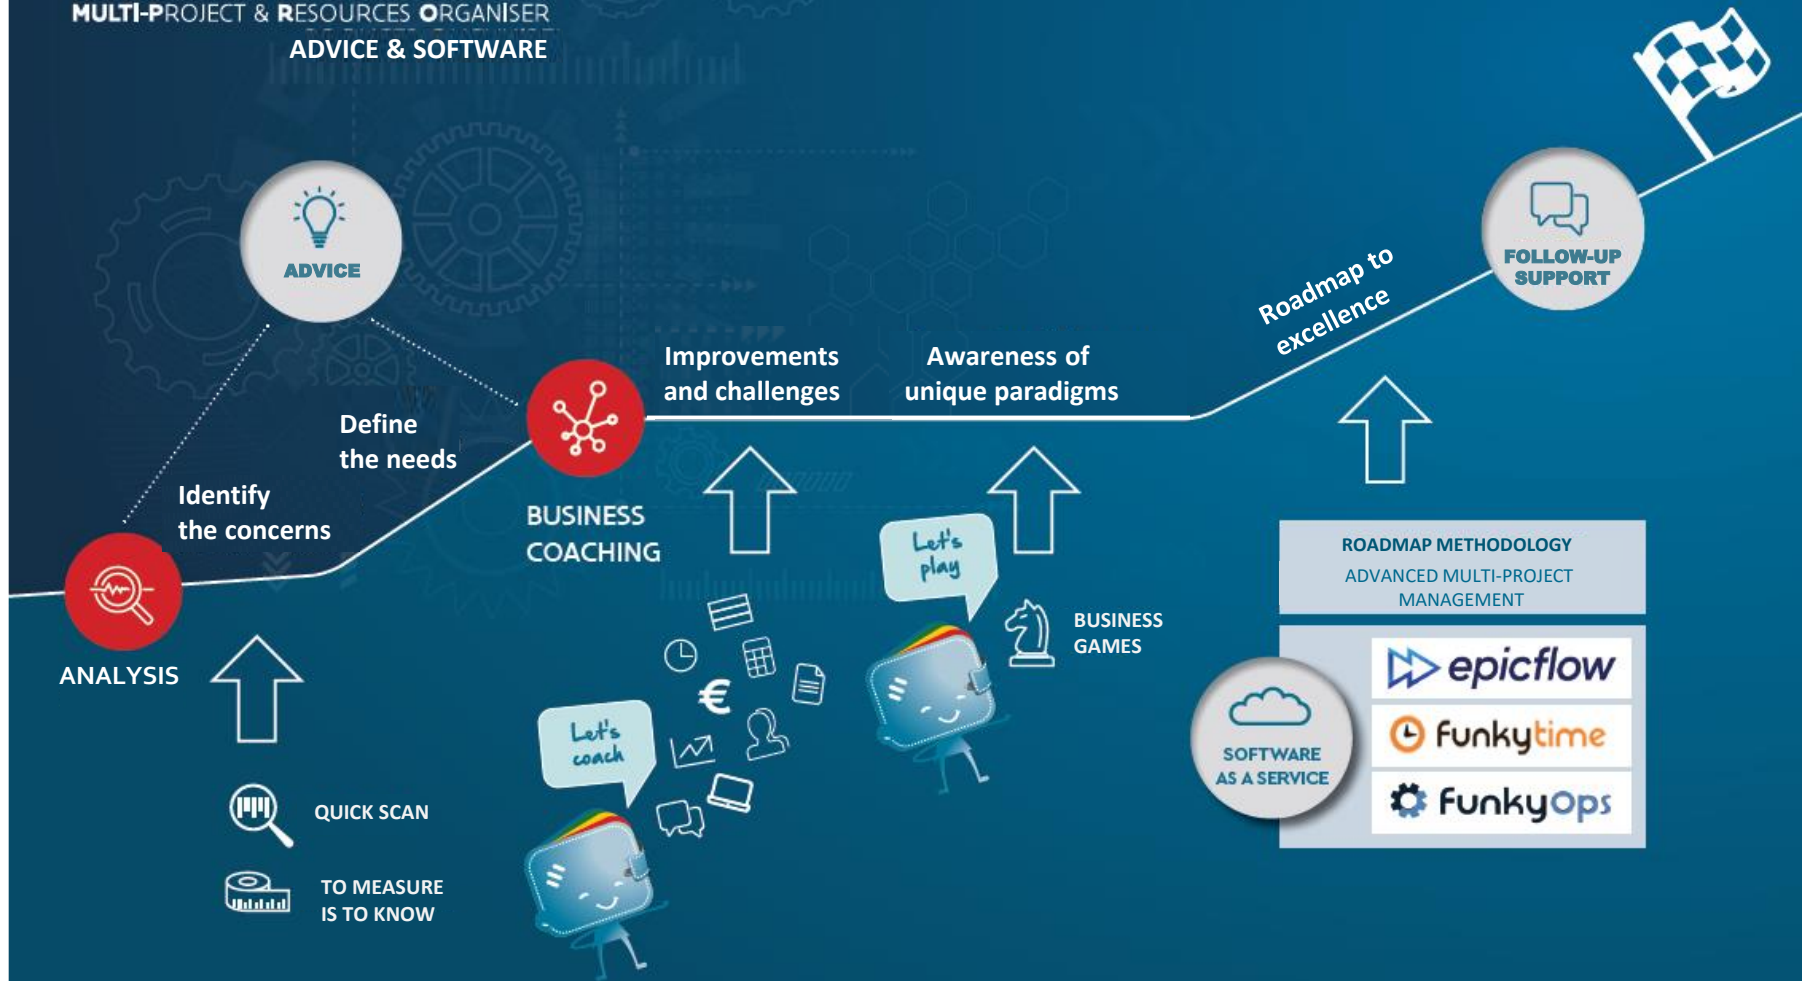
MULTI-PROJECT & RESOURCES ORGANISER
ADVICE & SOFTWARE

ADVICE

FOLLOW-UP SUPPORT

Roadmap to excellence

Improvements and challenges

Awareness of unique paradigms

Define the needs

Identify the concerns

BUSINESS COACHING

ANALYSIS

Let's play

Let's coach

€

BUSINESS GAMES

ROADMAP METHODOLOGY
ADVANCED MULTI-PROJECT MANAGEMENT

SOFTWARE AS A SERVICE

epicflow

funkytime

FunkyOps

QUICK SCAN

TO MEASURE IS TO KNOW